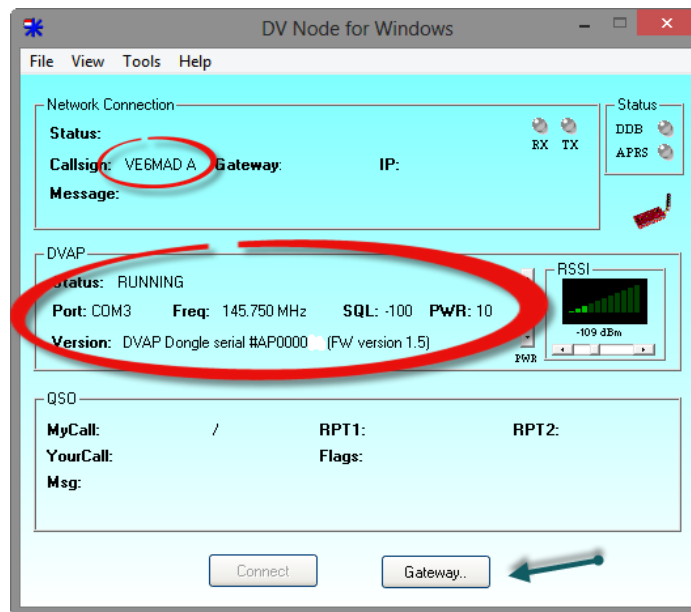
DV Node for Windows

File View Tools Help

Network Connection

Status:

Callsign: VE6MAD A Gateway: IP:

Message:

RX TX

Status

DDB

APRS

DVAP

Status: RUNNING

Port: COM3 Freq: 145.750 MHz SQL: -100 PWR: 10

Version: DVAP Dongle serial #AP0000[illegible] (FW version 1.5)

PWR

RSSI

-109 dBm

QSO

MyCall: /

RPT1:

RPT2:

YourCall:

Flags:

Msg:

Connect

Gateway..